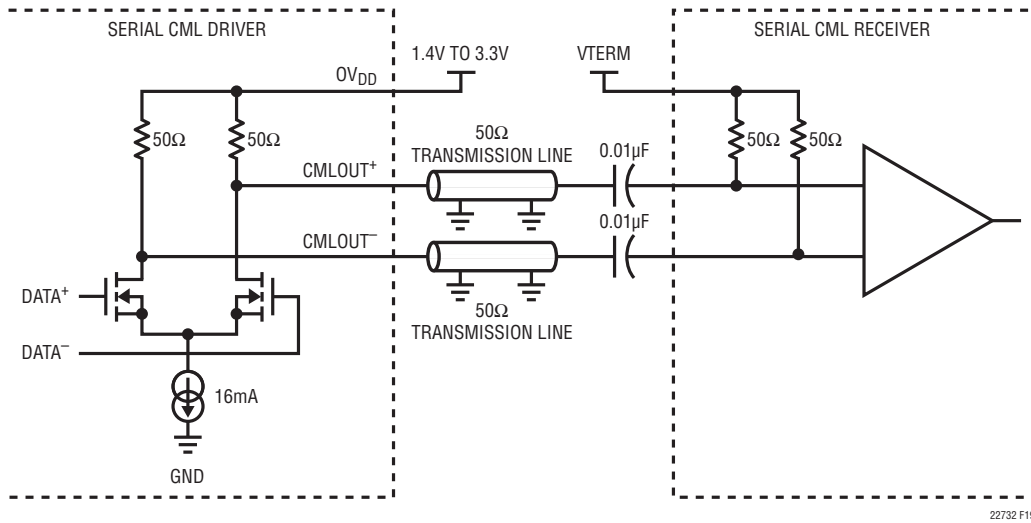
SERIAL CML DRIVER

SERIAL CML RECEIVER

$OV_{DD}$

1.4V TO 3.3V

VTERM

50Ω

50Ω

50Ω TRANSMISSION LINE

0.01µF

50Ω

50Ω

$CMLOUT^+$

0.01µF

$CMLOUT^-$

$DATA^+$

50Ω TRANSMISSION LINE

$DATA^-$

16mA

GND

22732 F1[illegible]